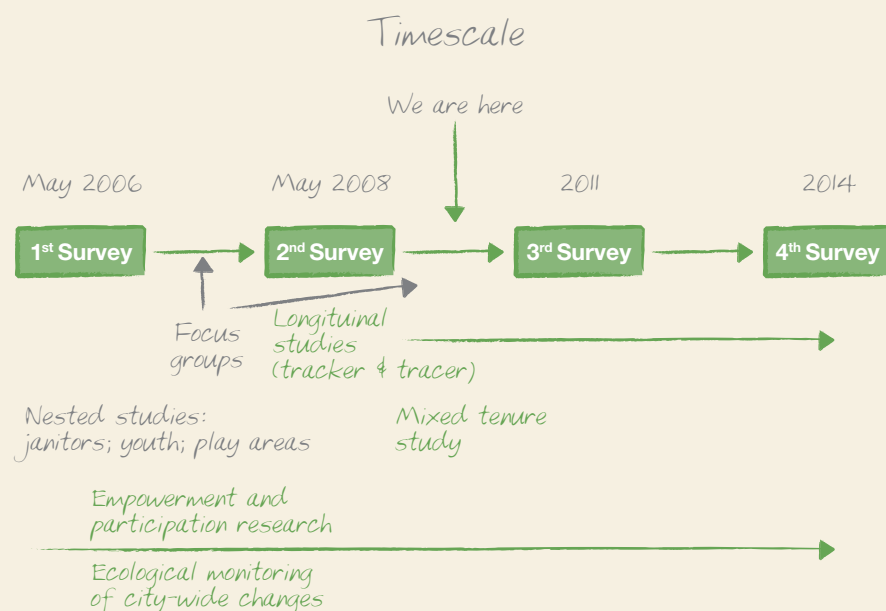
Timescale

We are here

May 2006

May 2008

2011

2014

1st Survey

2nd Survey

3rd Survey

4th Survey

Focus groups

Longituinal studies (tracker & tracer)

Nested studies: janitors; youth; play areas

Mixed tenure study

Empowerment and participation research

Ecological monitoring of city-wide changes